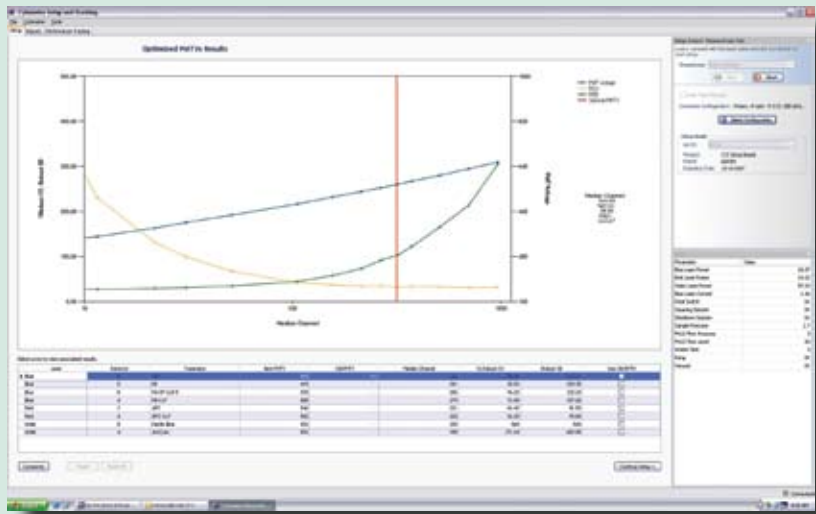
Cytometer Setup and Tracking

Optimized PMT-V Results

Median Channel

Median Channel

Select a row to view associated results

Laser Detector Fluorochrome Best PMTV

Blue

Blue

Blue

Red

Red

Violet

Violet

FITC

PE

PE-CF 594

APC

APC-Cy7

Pacific Blue

Start Cytometer

Parameter Value